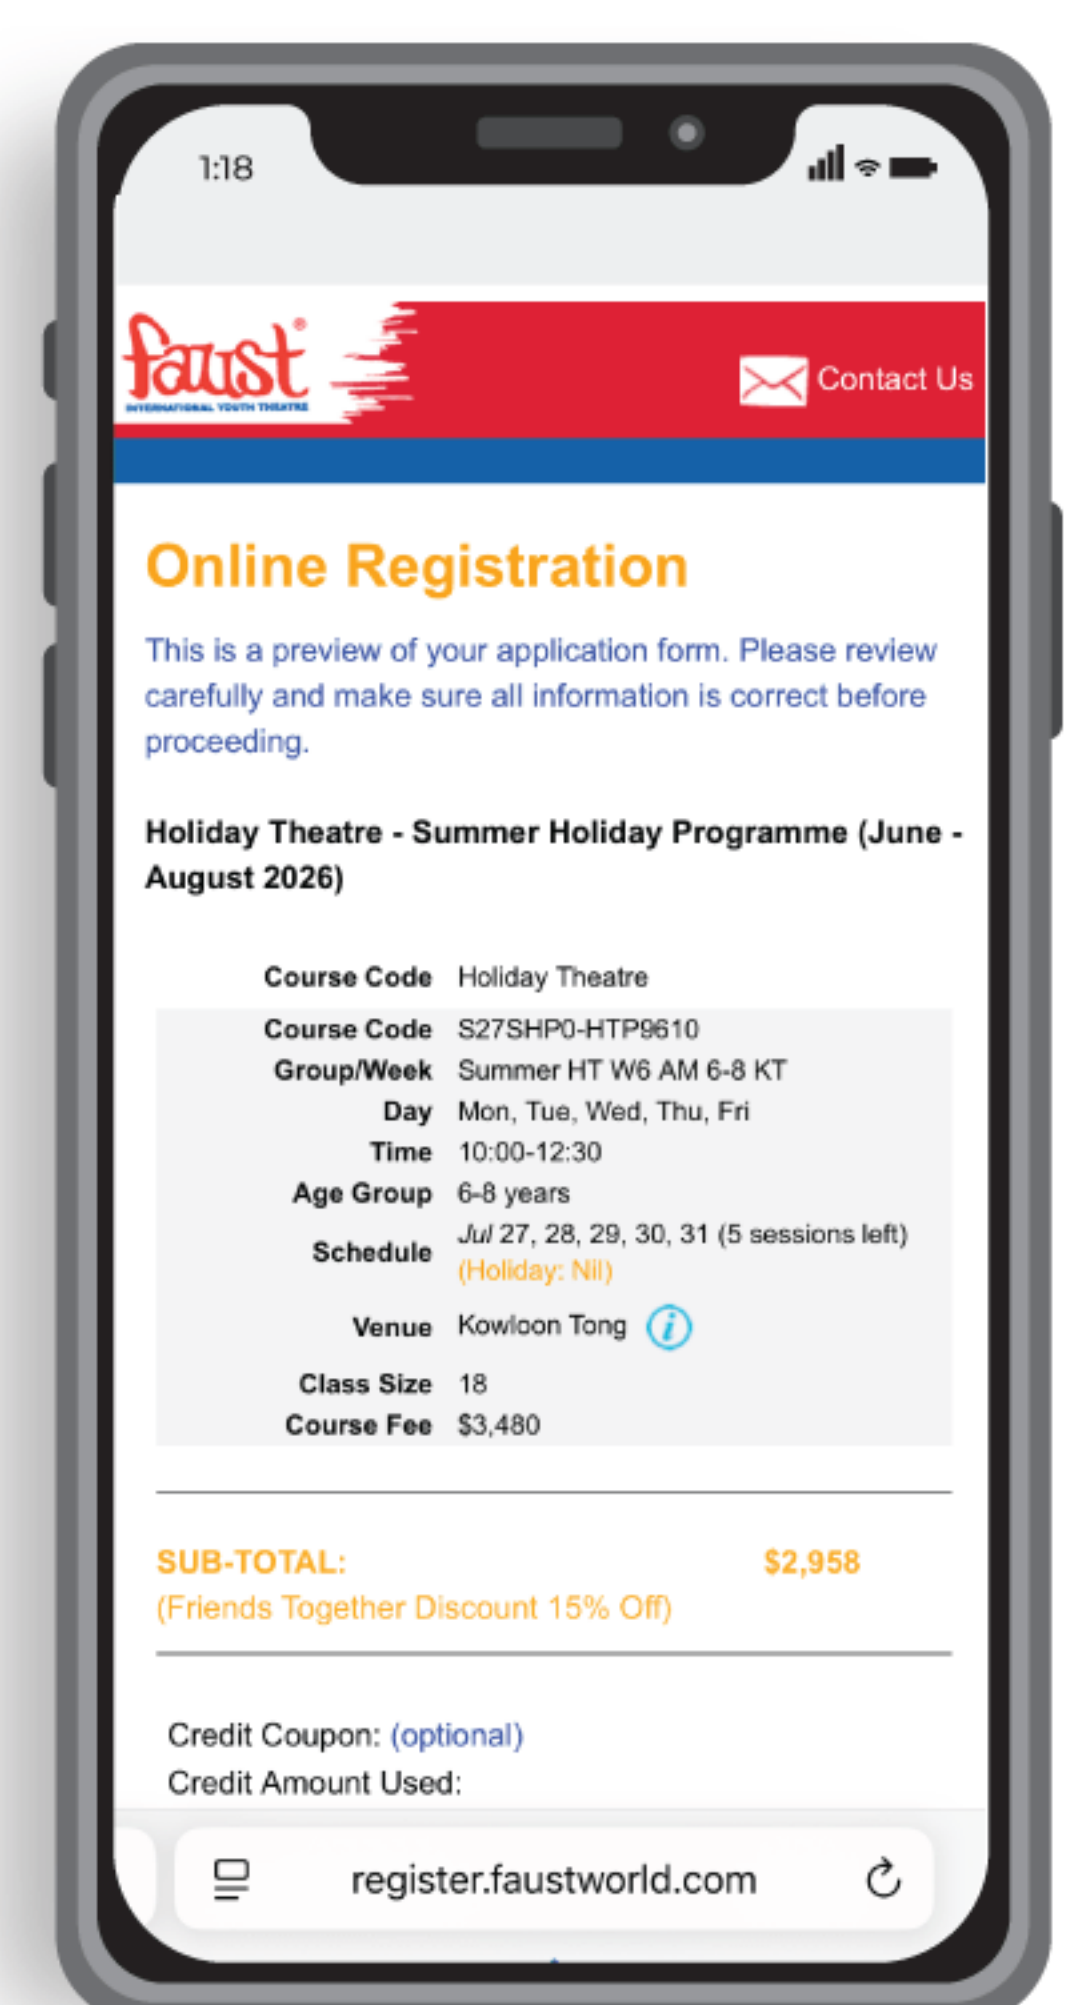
1:18

faust®
INTERNATIONAL YOUTH THEATRE

Contact Us

Online Registration

This is a preview of your application form. Please review carefully and make sure all information is correct before proceeding.

Holiday Theatre - Summer Holiday Programme (June - August 2026)

| | |
|---|---|
| Course Code | Holiday Theatre |
| Course Code | S27SHP0-HTP9610 |
| Group/Week | Summer HT W6 AM 6-8 KT |
| Day | Mon, Tue, Wed, Thu, Fri |
| Time | 10:00-12:30 |
| Age Group | 6-8 years |
| Schedule | Jul 27, 28, 29, 30, 31 (5 sessions left) (Holiday: Nil) |
| Venue | Kowloon Tong |
| Class Size | 18 |
| Course Fee | $3,480 |

SUB-TOTAL: $2,958
(Friends Together Discount 15% Off)

Credit Coupon: (optional)
Credit Amount Used:

register.faustworld.com